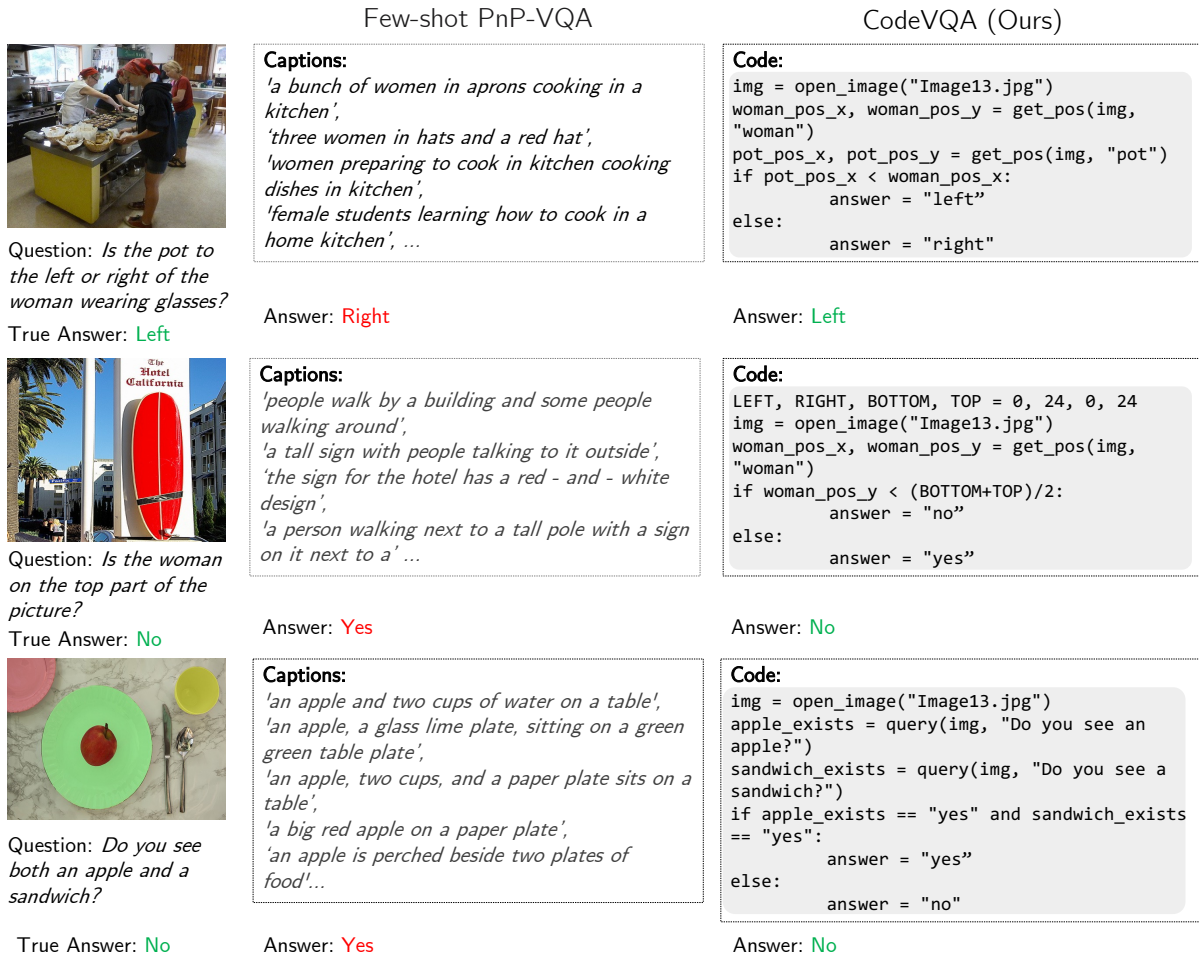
Few-shot PnP-VQA

CodeVQA (Ours)

Question: *Is the pot to the left or right of the woman wearing glasses?*
True Answer: Left

**Captions:**
*'a bunch of women in aprons cooking in a kitchen',*
*'three women in hats and a red hat',*
*'women preparing to cook in kitchen cooking dishes in kitchen',*
*'female students learning how to cook in a home kitchen', ...*

Answer: Right

**Code:**
```
img = open_image("Image13.jpg")
woman_pos_x, woman_pos_y = get_pos(img, "woman")
pot_pos_x, pot_pos_y = get_pos(img, "pot")
if pot_pos_x < woman_pos_x:
        answer = "left”
else:
        answer = "right"
```

Answer: Left

The Hotel California

Question: *Is the woman on the top part of the picture?*
True Answer: No

**Captions:**
*'people walk by a building and some people walking around',*
*'a tall sign with people talking to it outside',*
*'the sign for the hotel has a red - and - white design',*
*'a person walking next to a tall pole with a sign on it next to a' ...*

Answer: Yes

**Code:**
```
LEFT, RIGHT, BOTTOM, TOP = 0, 24, 0, 24
img = open_image("Image13.jpg")
woman_pos_x, woman_pos_y = get_pos(img, "woman")
if woman_pos_y < (BOTTOM+TOP)/2:
        answer = "no”
else:
        answer = "yes”
```

Answer: No

Question: *Do you see both an apple and a sandwich?*

True Answer: No

**Captions:**
*'an apple and two cups of water on a table',*
*'an apple, a glass lime plate, sitting on a green green table plate',*
*'an apple, two cups, and a paper plate sits on a table',*
*'a big red apple on a paper plate',*
*'an apple is perched beside two plates of food'...*

Answer: Yes

**Code:**
```
img = open_image("Image13.jpg")
apple_exists = query(img, "Do you see an apple?")
sandwich_exists = query(img, "Do you see a sandwich?")
if apple_exists == "yes" and sandwich_exists == "yes":
        answer = "yes”
else:
        answer = "no"
```

Answer: No